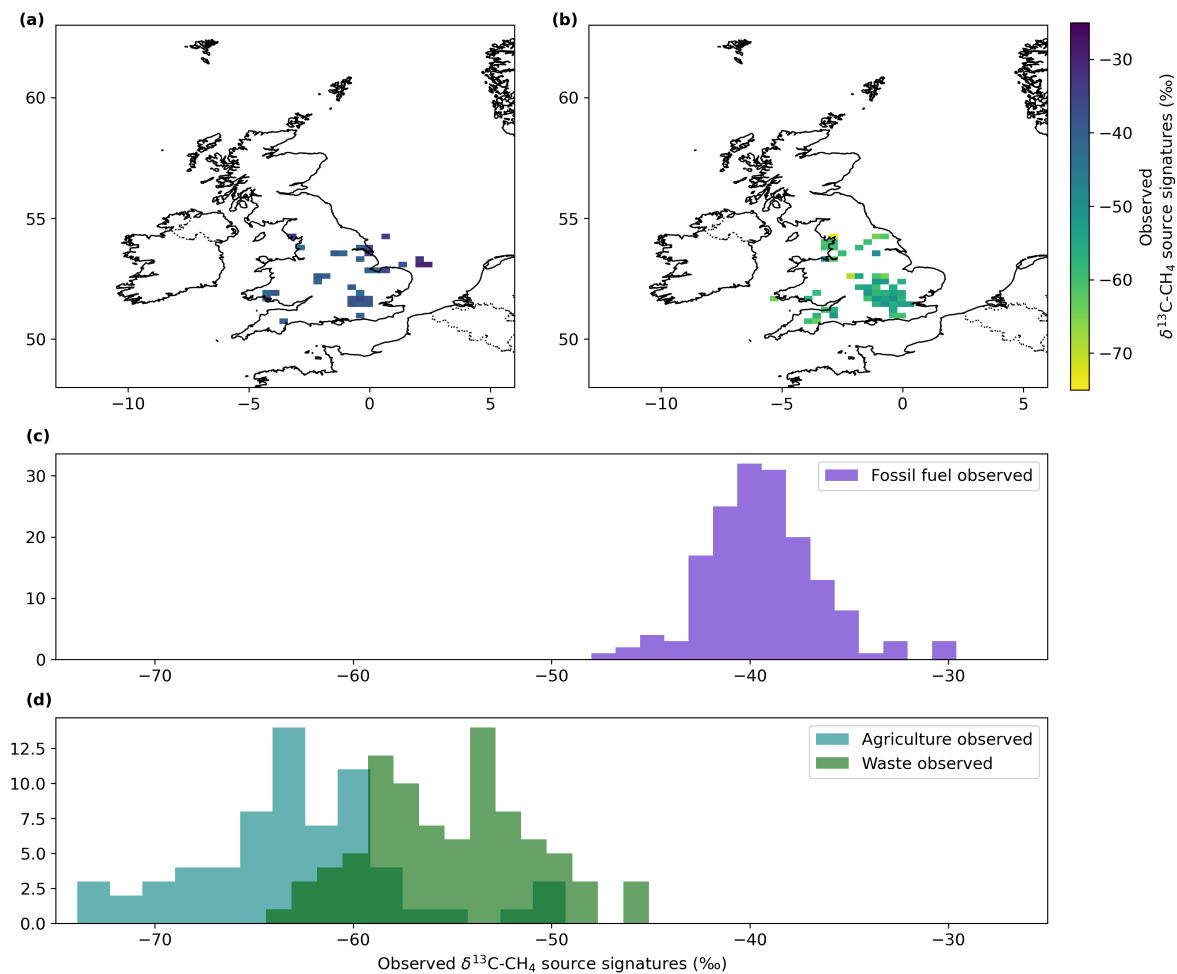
(a)

60

55

50

−10 −5 0 5

(b)

60

55

50

−10 −5 0 5

−30
−40
−50
−60
−70

Observed
$\delta^{13}$C-CH$_4$ source signatures (‰)

(c)

Fossil fuel observed

30
20
10
0

−70 −60 −50 −40 −30

(d)

Agriculture observed
Waste observed

12.5
10.0
7.5
5.0
2.5
0.0

−70 −60 −50 −40 −30

Observed $\delta^{13}$C-CH$_4$ source signatures (‰)